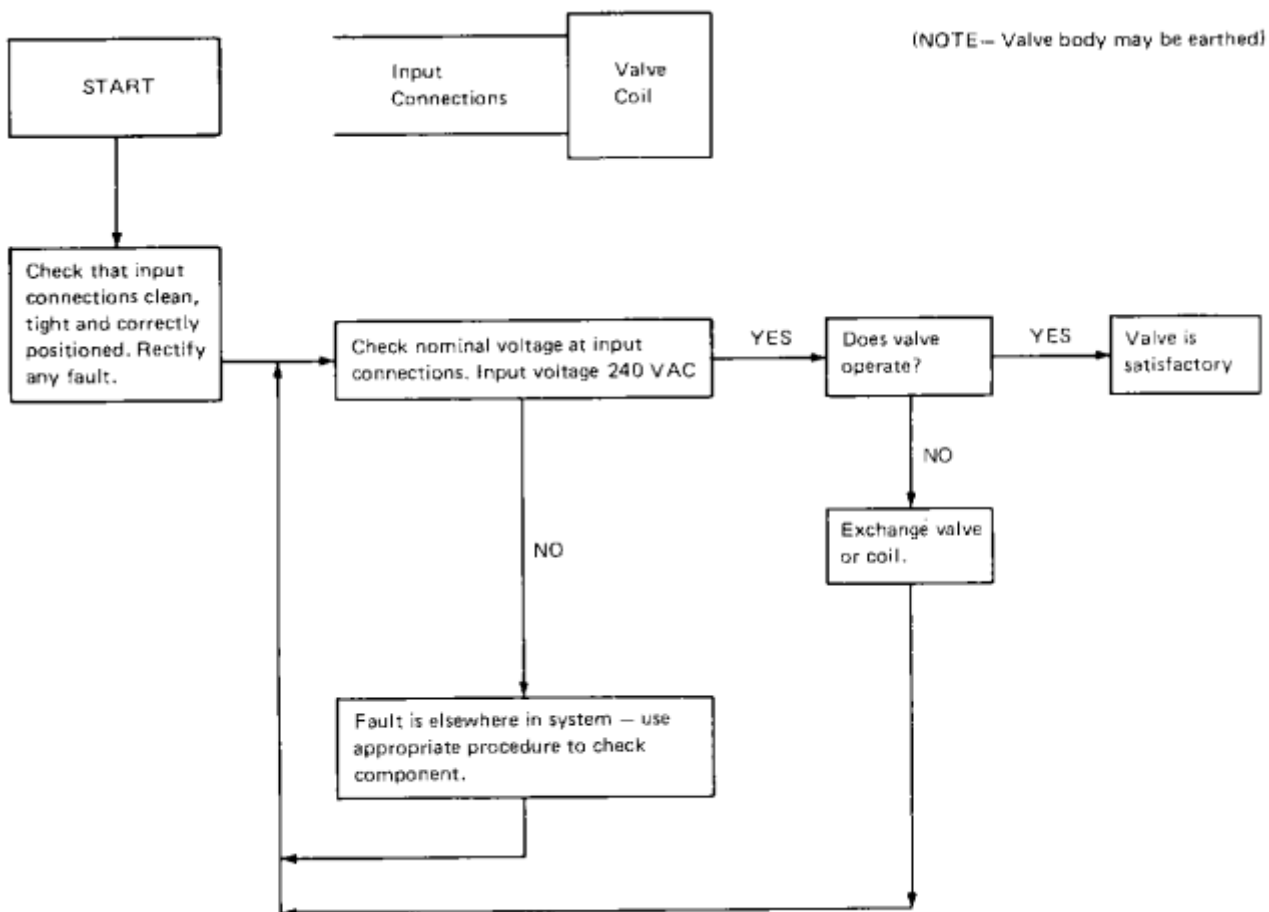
START

Input Connections

Valve Coil

(NOTE— Valve body may be earthed)

Check that input connections clean, tight and correctly positioned. Rectify any fault.

Check nominal voltage at input connections. Input voltage 240 VAC

YES

Does valve operate?

YES

Valve is satisfactory

NO

Exchange valve or coil.

NO

Fault is elsewhere in system — use appropriate procedure to check component.